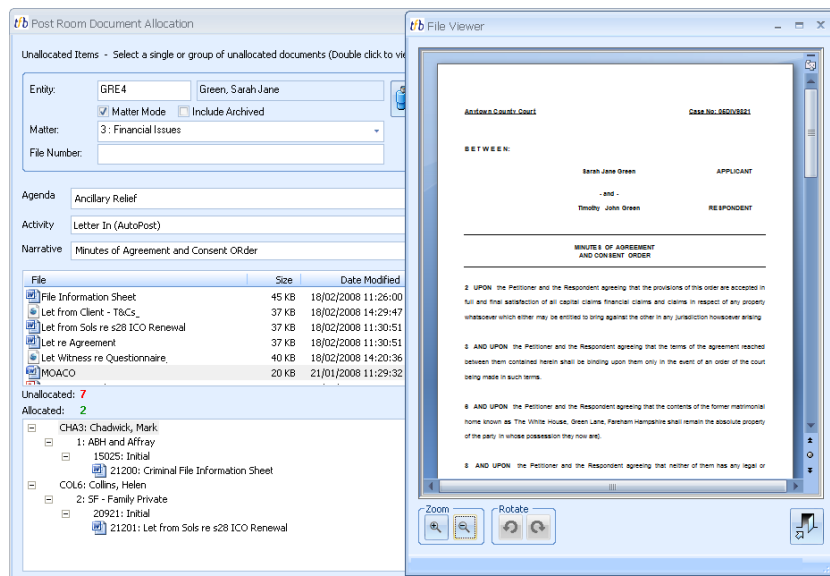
t/b Post Room Document Allocation

Unallocated Items - Select a single or group of unallocated documents (Double click to vi

Entity: GRE4 Green, Sarah Jane

Matter Mode Include Archived

Matter: 3 : Financial Issues

File Number:

Agenda Ancillary Relief

Activity Letter In (AutoPost)

Narrative Minutes of Agreement and Consent ORder

| File | Size | Date Modified |
|---|---|---|
| File Information Sheet | 45 KB | 18/02/2008 11:26:00 |
| Let from Client - T&Cs_ | 37 KB | 18/02/2008 14:29:47 |
| Let from Sols re s28 ICO Renewal | 37 KB | 18/02/2008 11:30:51 |
| Let re Agreement | 37 KB | 18/02/2008 11:30:51 |
| Let Witness re Questionnaire | 40 KB | 18/02/2008 14:20:36 |
| MOACO | 20 KB | 21/01/2008 11:29:32 |

Unallocated: 7
Allocated: 2

CHA3: Chadwick, Mark
1: ABH and Affray
15025: Initial
21200: Criminal File Information Sheet
COL6: Collins, Helen
2: SF - Family Private
20921: Initial
21201: Let from Sols re s28 ICO Renewal

t/b File Viewer

Anytown County Court Case No: 06DIV8821

BETWEEN:

Sarah Jane Green APPLICANT

- and -

Timothy John Green RESPONDENT

MINUTES OF AGREEMENT
AND CONSENT ORDER

2 UPON the Petitioner and the Respondent agreeing that the provisions of this order are accepted in full and final satisfaction of all capital claims financial claims and claims in respect of any property whatsoever which either may be entitled to bring against the other in any jurisdiction howsoever arising.

3 AND UPON the Petitioner and the Respondent agreeing that the terms of the agreement reached between them contained herein shall be binding upon them only in the event of an order of the court being made in such terms.

8 AND UPON the Petitioner and the Respondent agreeing that the contents of the former matrimonial home known as The White House, Green Lane, Fareham Hampshire shall remain the absolute property of the party in whose possession they now are).

8 AND UPON the Petitioner and the Respondent agreeing that neither of them has any legal or

Zoom

Rotate